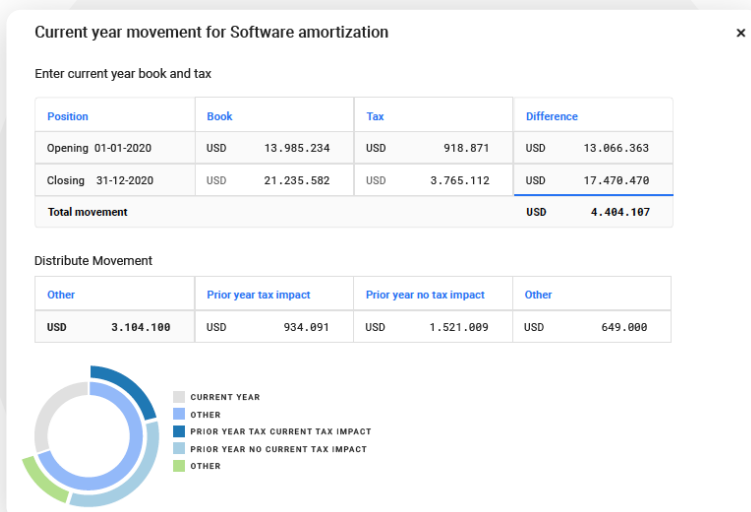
Current year movement for Software amortization

×

Enter current year book and tax

| Position | Book | Tax | Difference |
|---|---|---|---|
| Opening 01-01-2020 | USD 13.985.234 | USD 918.871 | USD 13.066.363 |
| Closing 31-12-2020 | USD 21.235.582 | USD 3.765.112 | USD 17.470.470 |
| Total movement | | | USD 4.404.107 |

Distribute Movement

| Other | Prior year tax impact | Prior year no tax impact | Other |
|---|---|---|---|
| USD 3.104.100 | USD 934.091 | USD 1.521.009 | USD 649.000 |

CURRENT YEAR
OTHER
PRIOR YEAR TAX CURRENT TAX IMPACT
PRIOR YEAR NO CURRENT TAX IMPACT
OTHER